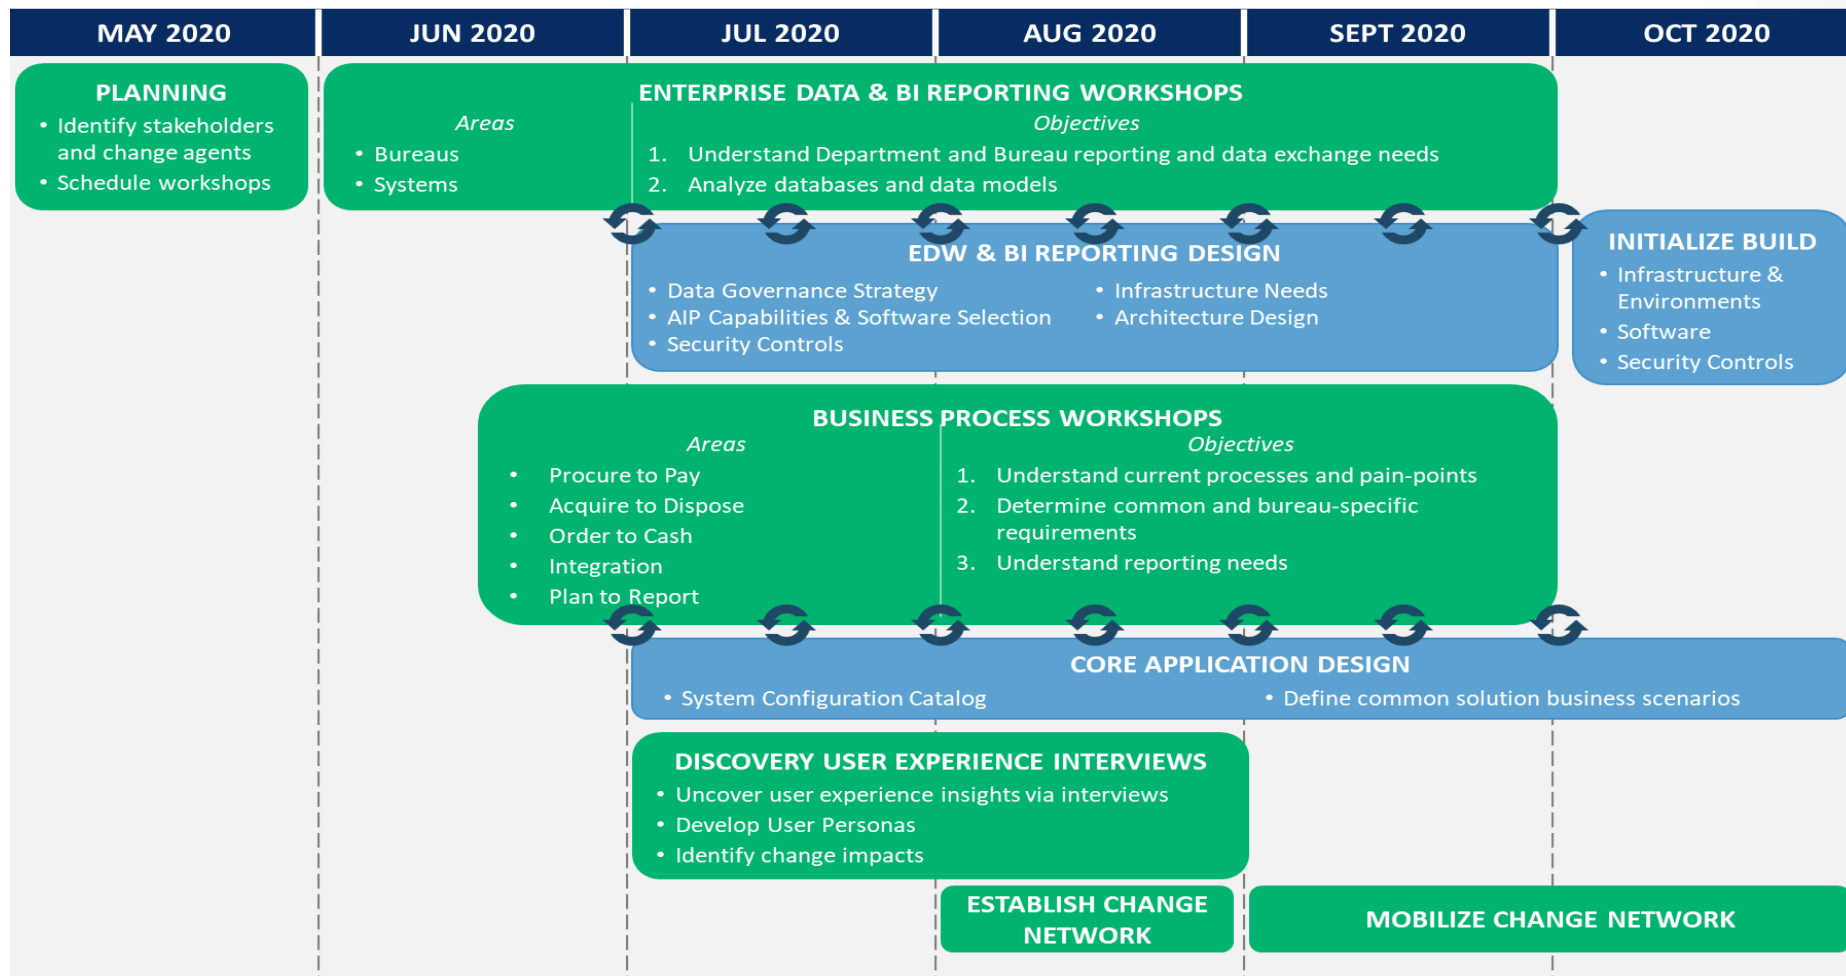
| MAY 2020 | JUN 2020 | JUL 2020 | AUG 2020 | SEPT 2020 | OCT 2020 |
|---|---|---|---|---|---|

PLANNING
• Identify stakeholders and change agents
• Schedule workshops

ENTERPRISE DATA & BI REPORTING WORKSHOPS

Areas
• Bureaus
• Systems

Objectives
1. Understand Department and Bureau reporting and data exchange needs
2. Analyze databases and data models

EDW & BI REPORTING DESIGN
• Data Governance Strategy
• AIP Capabilities & Software Selection
• Security Controls
• Infrastructure Needs
• Architecture Design

INITIALIZE BUILD
• Infrastructure & Environments
• Software
• Security Controls

BUSINESS PROCESS WORKSHOPS

Areas
• Procure to Pay
• Acquire to Dispose
• Order to Cash
• Integration
• Plan to Report

Objectives
1. Understand current processes and pain-points
2. Determine common and bureau-specific requirements
3. Understand reporting needs

CORE APPLICATION DESIGN
• System Configuration Catalog
• Define common solution business scenarios

DISCOVERY USER EXPERIENCE INTERVIEWS
• Uncover user experience insights via interviews
• Develop User Personas
• Identify change impacts

ESTABLISH CHANGE NETWORK

MOBILIZE CHANGE NETWORK